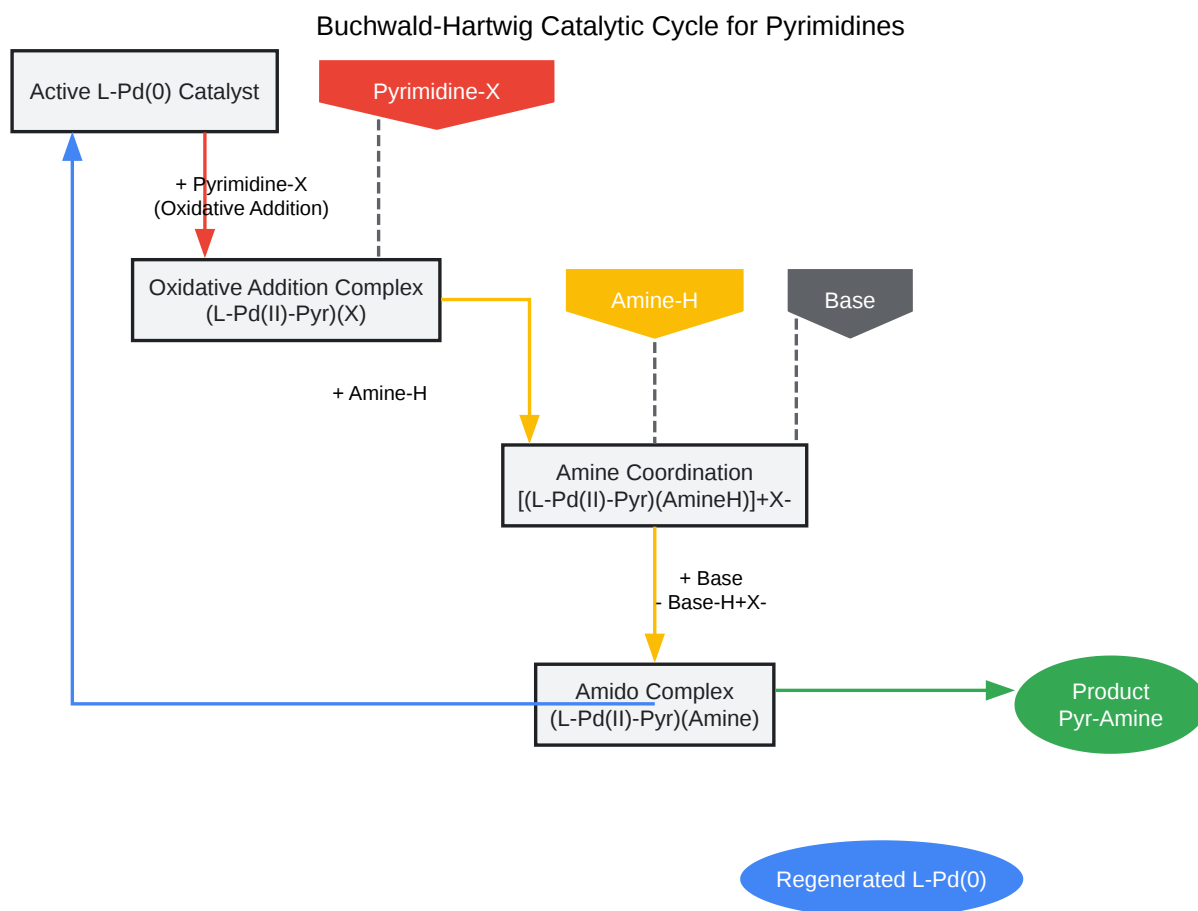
Buchwald-Hartwig Catalytic Cycle for Pyrimidines

Active L-Pd(0) Catalyst

Pyrimidine-X

+ Pyrimidine-X
(Oxidative Addition)

Oxidative Addition Complex
(L-Pd(II)-Pyr)(X)

Amine-H

Base

+ Amine-H

Amine Coordination
[(L-Pd(II)-Pyr)(AmineH)]+X-

+ Base
- Base-H+X-

Amido Complex
(L-Pd(II)-Pyr)(Amine)

Product
Pyr-Amine

Regenerated L-Pd(0)